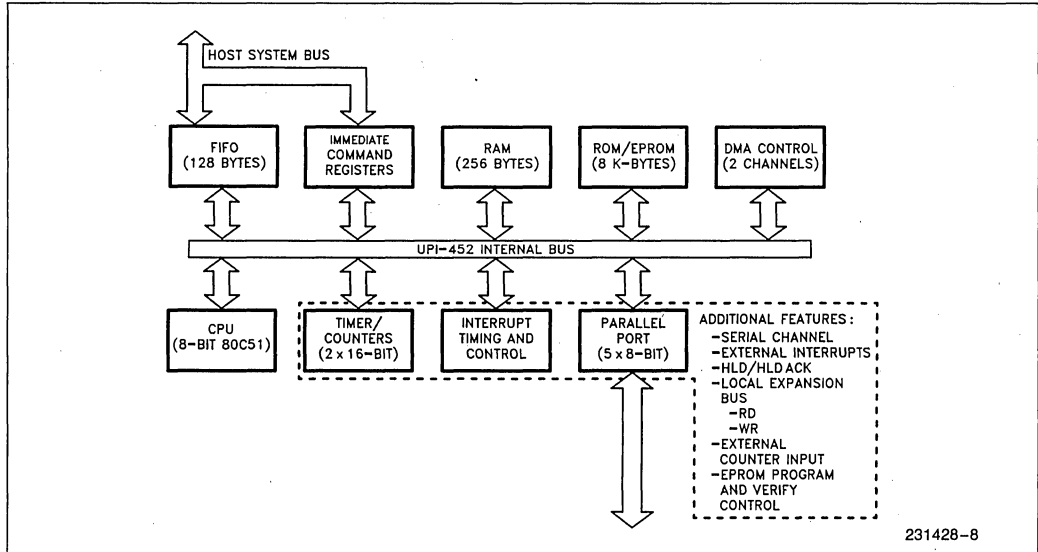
HOST SYSTEM BUS

FIFO (128 BYTES)

IMMEDIATE COMMAND REGISTERS

RAM (256 BYTES)

ROM/EPROM (8 K-BYTES)

DMA CONTROL (2 CHANNELS)

UPI-452 INTERNAL BUS

CPU (8-BIT 80C51)

TIMER/ COUNTERS (2 x 16-BIT)

INTERRUPT TIMING AND CONTROL

PARALLEL PORT (5 x 8-BIT)

ADDITIONAL FEATURES:
-SERIAL CHANNEL
-EXTERNAL INTERRUPTS
-HLD/HLD ACK
-LOCAL EXPANSION BUS
-RD
-WR
-EXTERNAL COUNTER INPUT
-EPROM PROGRAM AND VERIFY CONTROL

231428-8